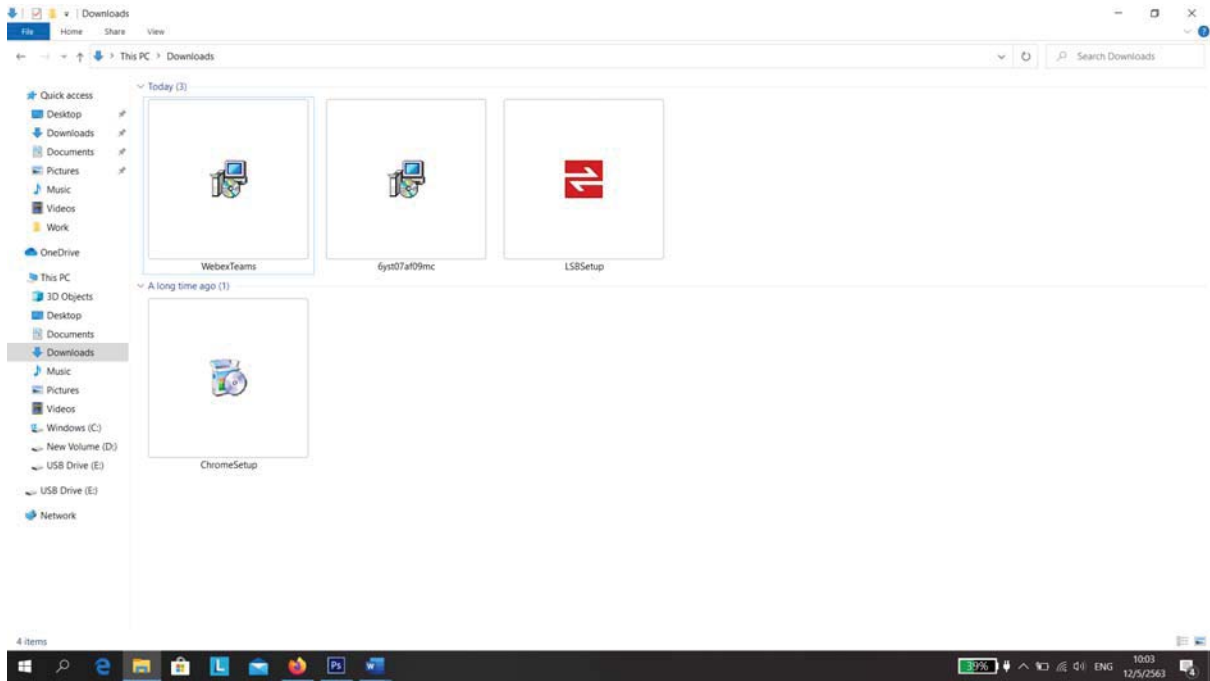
Downloads

File Home Share View

This PC > Downloads

Search Downloads

Quick access
Desktop
Downloads
Documents
Pictures
Music
Videos
Work
OneDrive
This PC
3D Objects
Desktop
Documents
Downloads
Music
Pictures
Videos
Windows (C:)
New Volume (D:)
USB Drive (E:)
USB Drive (E:)
Network

Today (3)

WebexTeams

6yst07af09mc

LSBSetup

A long time ago (1)

ChromeSetup

4 items

39%

ENG

10:03
12/5/2563

4